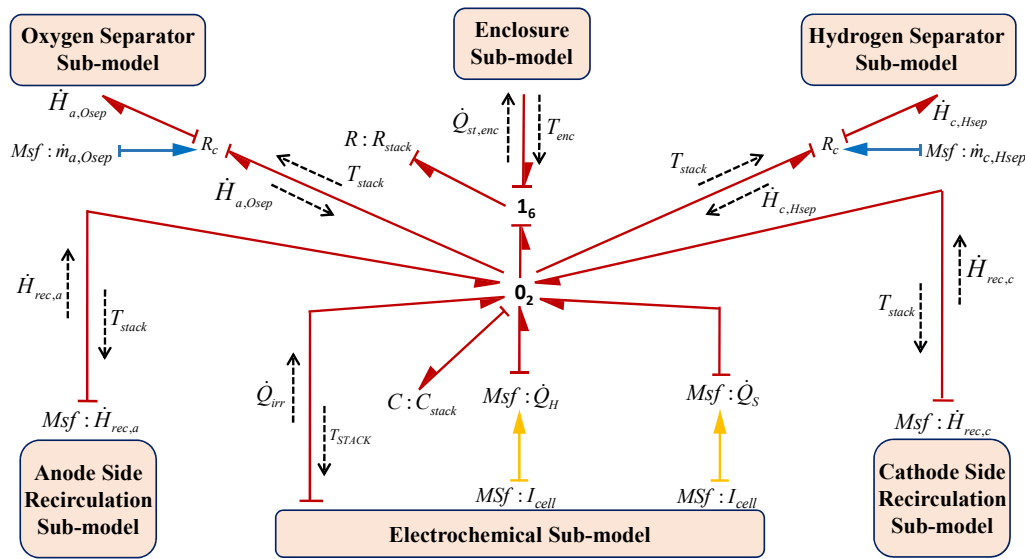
Oxygen Separator Sub-model

Enclosure Sub-model

Hydrogen Separator Sub-model

$\dot{H}_{a,Osep}$

$Msf : \dot{m}_{a,Osep}$

$R_c$

$R : R_{stack}$

$\dot{Q}_{st,enc}$

$T_{enc}$

$T_{stack}$

$\dot{H}_{a,Osep}$

$1_6$

$R_c$

$\dot{H}_{c,Hsep}$

$Msf : \dot{m}_{c,Hsep}$

$T_{stack}$

$\dot{H}_{c,Hsep}$

$\dot{H}_{rec,a}$

$T_{stack}$

$0_2$

$\dot{H}_{rec,c}$

$T_{stack}$

$\dot{Q}_{irr}$

$T_{STACK}$

$C : C_{stack}$

$Msf : \dot{Q}_H$

$Msf : \dot{Q}_S$

$Msf : \dot{H}_{rec,a}$

$Msf : \dot{H}_{rec,c}$

Anode Side Recirculation Sub-model

$MSf : I_{cell}$

$MSf : I_{cell}$

Cathode Side Recirculation Sub-model

Electrochemical Sub-model